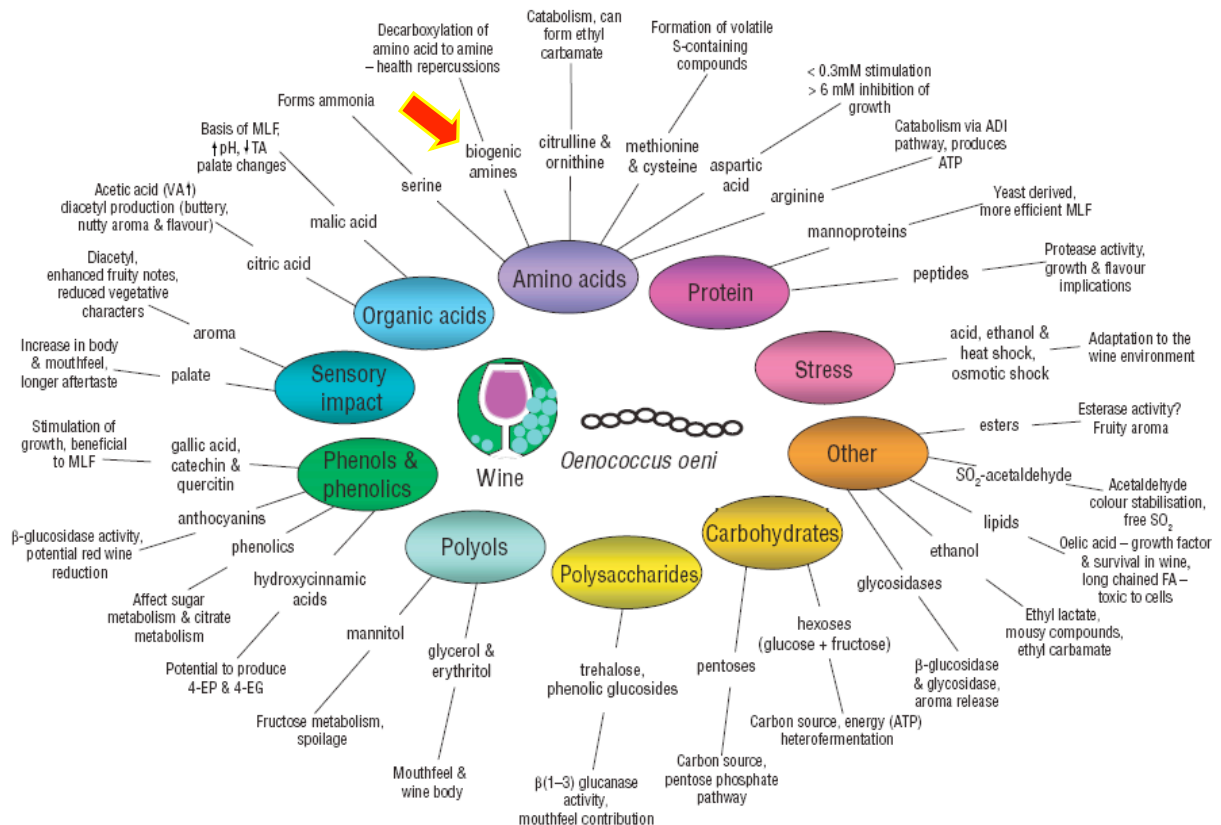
Decarboxylation of amino acid to amine – health repercussions

Catabolism, can form ethyl carbamate

Formation of volatile S-containing compounds

< 0.3mM stimulation > 6 mM inhibition of growth

Forms ammonia

Basis of MLF, ↑pH, ↓TA palate changes

Catabolism via ADI pathway, produces ATP

Acetic acid (VA↑) diacetyl production (buttery, nutty aroma & flavour)

Yeast derived, more efficient MLF

biogenic amines

citrulline & ornithine

methionine & cysteine

aspartic acid

serine

arginine

malic acid

mannoproteins

Diacetyl, enhanced fruity notes, reduced vegetative characters

citric acid

Amino acids

Protease activity, growth & flavour implications

peptides

Protein

Organic acids

aroma

Increase in body & mouthfeel, longer aftertaste

palate

acid, ethanol & heat shock, osmotic shock

Adaptation to the wine environment

Stress

Sensory impact

Wine

Oenococcus oeni

Stimulation of growth, beneficial to MLF

gallic acid, catechin & quercitin

Phenols & phenolics

esters

Esterase activity? Fruity aroma

Other

$SO_2$-acetaldehyde

Acetaldehyde colour stabilisation, free $SO_2$

anthocyanins

β-glucosidase activity, potential red wine reduction

phenolics

lipids

Oelic acid – growth factor & survival in wine, long chained FA – toxic to cells

Polyols

Carbohydrates

ethanol

hydroxycinnamic acids

Polysaccharides

glycosidases

Affect sugar metabolism & citrate metabolism

Ethyl lactate, mousy compounds, ethyl carbamate

mannitol

glycerol & erythritol

hexoses (glucose + fructose)

Potential to produce 4-EP & 4-EG

pentoses

trehalose, phenolic glucosides

β-glucosidase & glycosidase, aroma release

Fructose metabolism, spoilage

Carbon source, energy (ATP) heterofermentation

Mouthfeel & wine body

Carbon source, pentose phosphate pathway

β(1–3) glucanase activity, mouthfeel contribution